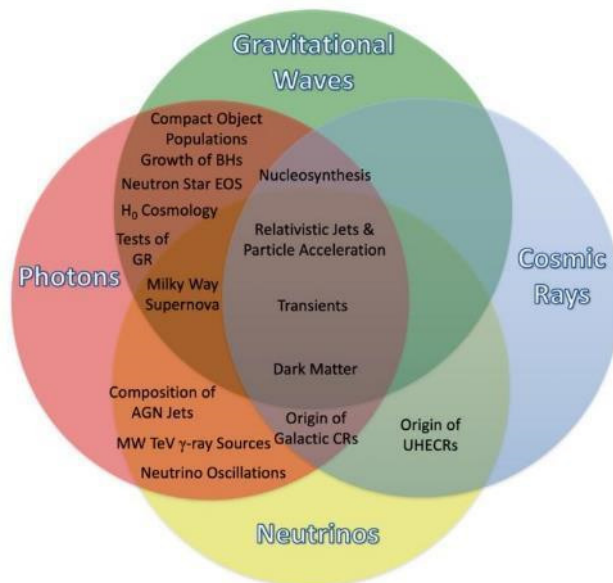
Gravitational Waves

Compact Object Populations
Growth of BHs
Neutron Star EOS
$H_0$ Cosmology
Tests of GR

Nucleosynthesis

Photons

Cosmic Rays

Milky Way Supernova

Relativistic Jets & Particle Acceleration

Transients

Dark Matter

Composition of AGN Jets
MW TeV γ-ray Sources
Neutrino Oscillations

Origin of Galactic CRs

Origin of UHECRs

Neutrinos